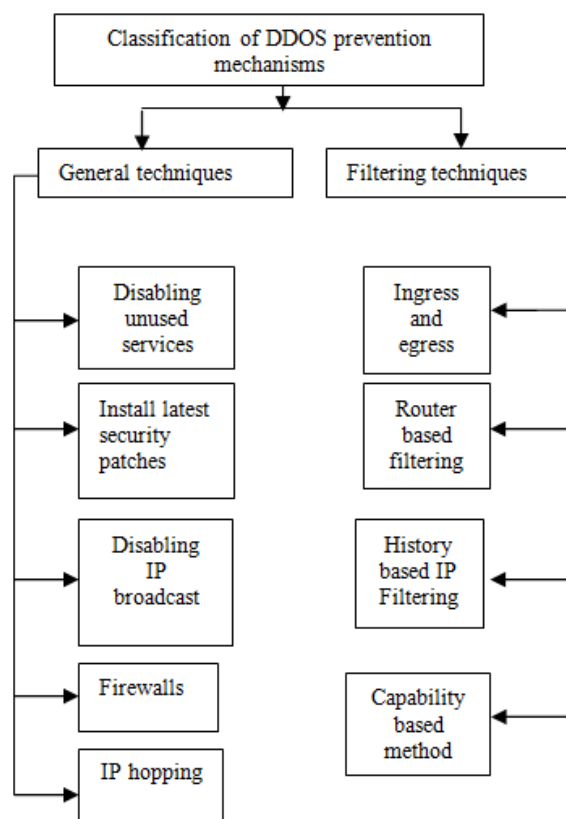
Classification of DDOS prevention mechanisms

General techniques

Filtering techniques

Disabling unused services

Install latest security patches

Disabling IP broadcast

Firewalls

IP hopping

Ingress and egress

Router based filtering

History based IP Filtering

Capability based method